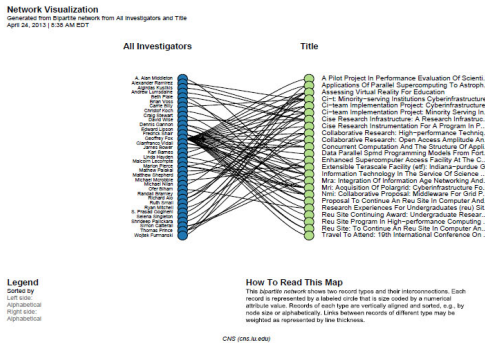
Network Visualization
Generated from Bipartite network from All Investigators and Title
April 24, 2013 | 5:36 AM EDT

All Investigators

Title

A. Alan Middleton
Alexander Ramirez
Agnieszk Kuzmich
Andrew Lumsdaine
Beth Plale
Brian Voss
Carrie Billy
Christof Koch
Craig Stewart
David Hart
Dennis Gannon
Edward Lipson
Fredrick Shair
Geoffrey Fox
Gianfranco Vidali
James Bower
Kari Ramos
Linda Hayden
Malcolm Lecompte
Marlon Pierce
Martin Swany
Mathew Palakal
Matthew Shepherd
Michael McRobbie
Michael Wilson
Ofer Shiran
Randall Bramley
Richard Alo
Ruth Kirsch
Ryan Mitchell
S. Prasad Gogineni
Sevena Gogineni
Shrideep Pallickara
Simon Catterall
Thomas Prince
Wojtek Furmanski

A Pilot Project In Performance Evaluation Of Scienti...
Applications Of Parallel Supercomputing To Astroph...
Assessing Virtual Reality For Education
CI-: Minority-serving Institutions Cyberinfrastructure
CI-team Implementation Project: Cyberinfrastructure
CI-team Implementation Project: Minority Serving In...
Cise Research Infrastructure: A Research Infrastruc...
Cise Research Instrumentation For A Program In P...
Collaborative Research: High-performance Techniq...
Collaborative Research: Open Access Amplitude An...
Concurrent Computation And The Structure Of Appli...
Data Parallel Spmd Programming Models From Fort...
Enhanced Supercomputer Access Facility At The C...
Extensible Terascale Facility (etf): Indiana-purdue G...
Information Technology In The Service Of Science ...
Mra: Integration Of Information Age Networking And...
Mri: Acquisition Of Polargrid: Cyberinfrastructure Fo...
Nmi: Collaborative Proposal: Middleware For Grid P...
Proposal To Continue An Reu Site In Computer And...
Research Experiences For Undergraduates (reu) Sit...
Reu Site Continuing Award: Undergraduate Resear...
Reu Site Program In High-performance Computing ...
Reu Site: To Continue An Reu Site In Computer An...
Travel To Attend: 19th International Conference On ...

Legend
Sorted by
Left side:
Alphabetical
Right side:
Alphabetical

How To Read This Map
This bipartite network shows two record types and their interconnections. Each record is represented by a labeled circle that is size coded by a numerical attribute value. Records of each type are vertically aligned and sorted, e.g., by node size or alphabetically. Links between records of different type may be weighted as represented by line thickness.

CNS (cns.iu.edu)